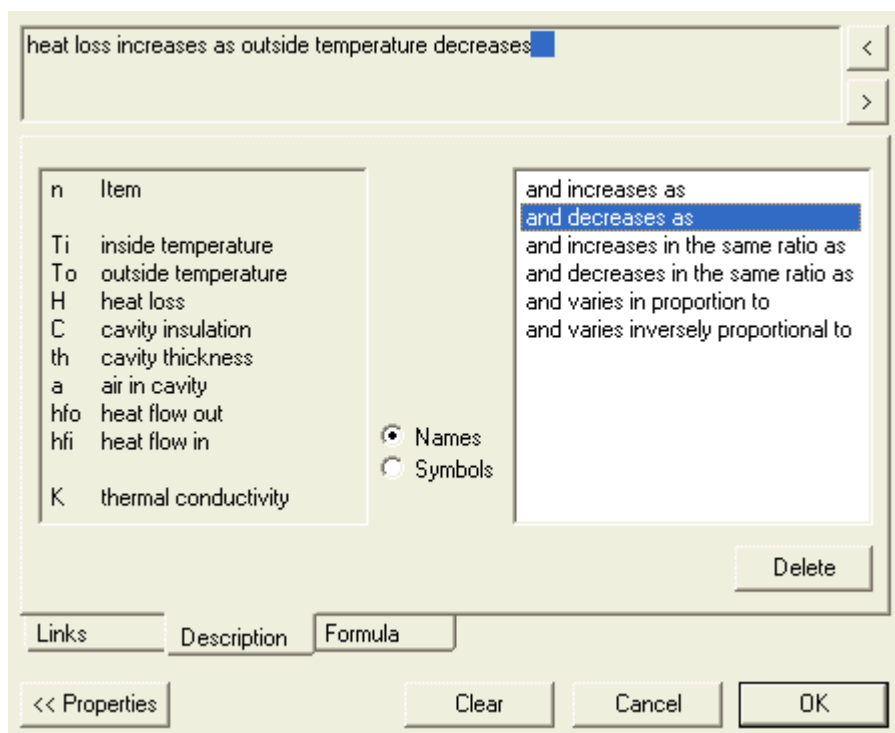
heat loss increases as outside temperature decreases

<

>

| n | Item |
|---|---|
| Ti | inside temperature |
| To | outside temperature |
| H | heat loss |
| C | cavity insulation |
| th | cavity thickness |
| a | air in cavity |
| hfo | heat flow out |
| hfi | heat flow in |
| K | thermal conductivity |

Names
Symbols

and increases as
and decreases as
and increases in the same ratio as
and decreases in the same ratio as
and varies in proportion to
and varies inversely proportional to

Delete

Links
Description
Formula

<< Properties
Clear
Cancel
OK